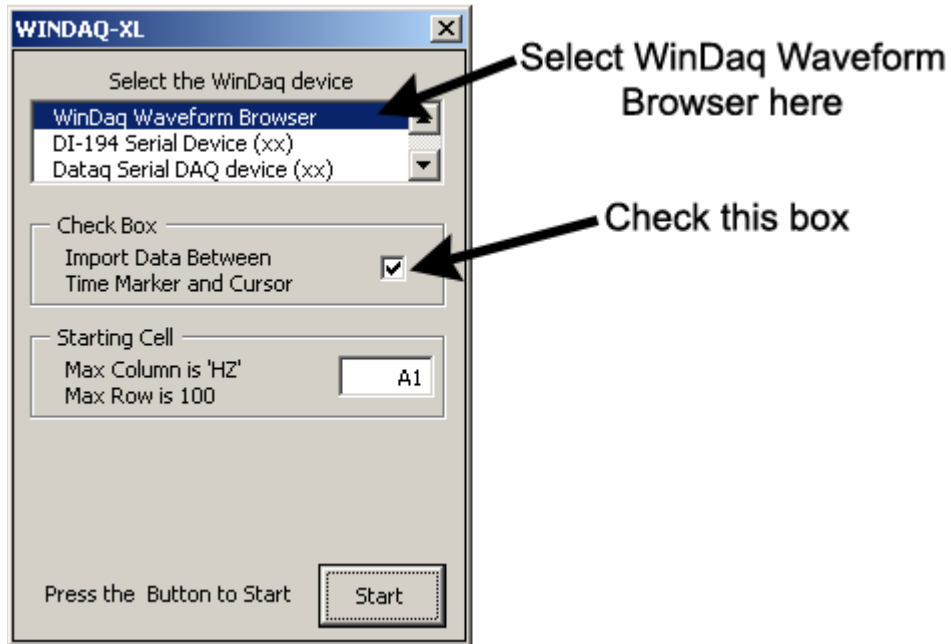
WINDAQ-XL

Select the WinDaq device

WinDaq Waveform Browser
DI-194 Serial Device (xx)
Dataq Serial DAQ device (xx)

Select WinDaq Waveform Browser here

Check Box
Import Data Between Time Marker and Cursor

Check this box

Starting Cell
Max Column is 'HZ'
Max Row is 100

A1

Press the Button to Start

Start